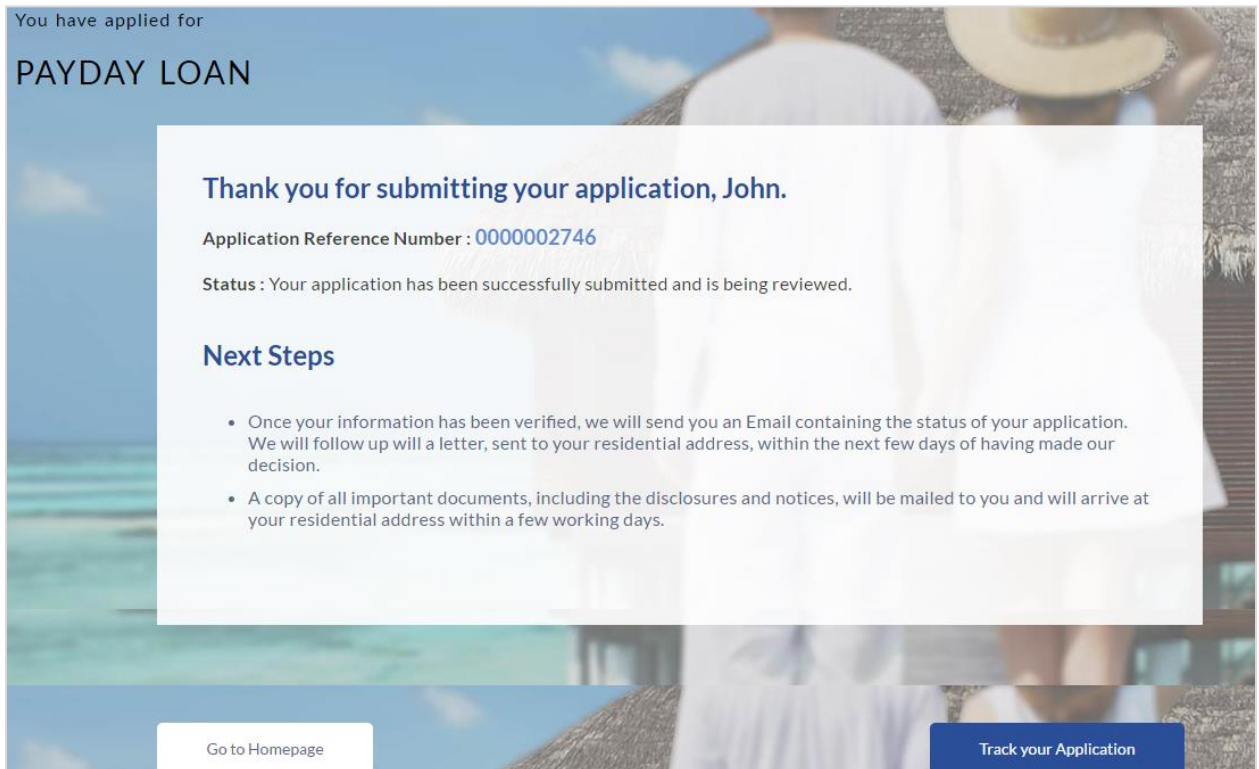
You have applied for

PAYDAY LOAN

Thank you for submitting your application, John.

Application Reference Number : 0000002746

Status : Your application has been successfully submitted and is being reviewed.

Next Steps

- Once your information has been verified, we will send you an Email containing the status of your application. We will follow up will a letter, sent to your residential address, within the next few days of having made our decision.
- A copy of all important documents, including the disclosures and notices, will be mailed to you and will arrive at your residential address within a few working days.

Go to Homepage

Track your Application